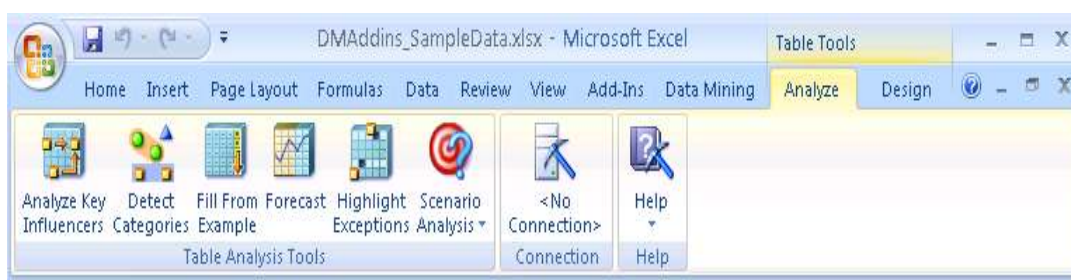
DMAddins_SampleData.xlsx - Microsoft Excel

Table Tools

Home Insert Page Layout Formulas Data Review View Add-Ins Data Mining Analyze Design

Analyze Key Influencers

Detect Categories

Fill From Example

Forecast

Highlight Exceptions

Scenario Analysis

Table Analysis Tools

<No Connection>

Connection

Help

Help